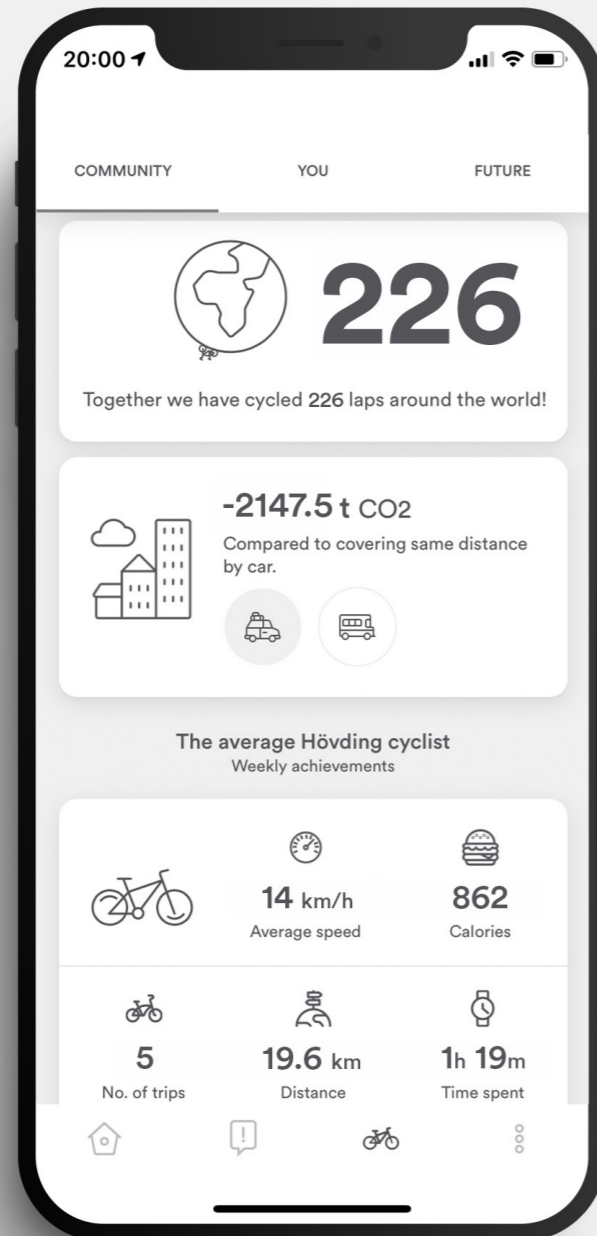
20:00

COMMUNITY

YOU

FUTURE

226

Together we have cycled 226 laps around the world!

-2147.5 t CO2

Compared to covering same distance by car.

The average Hövding cyclist
Weekly achievements

14 km/h
Average speed

862
Calories

5
No. of trips

19.6 km
Distance

1h 19m
Time spent